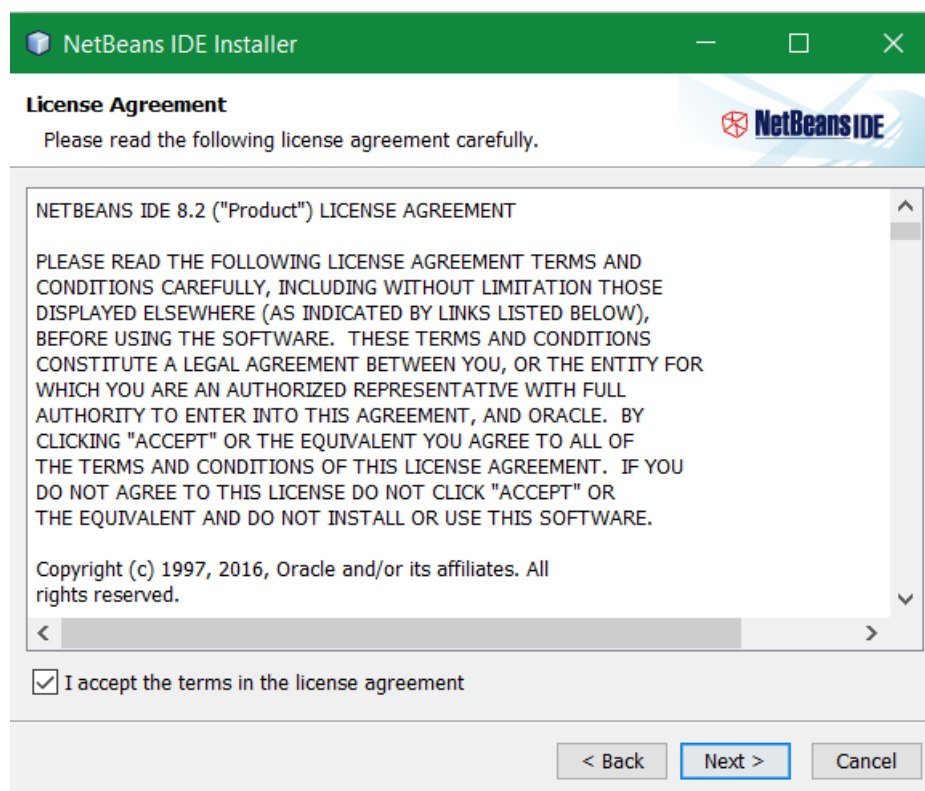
NetBeans IDE Installer

License Agreement
Please read the following license agreement carefully.

NetBeans IDE

NETBEANS IDE 8.2 ("Product") LICENSE AGREEMENT

PLEASE READ THE FOLLOWING LICENSE AGREEMENT TERMS AND CONDITIONS CAREFULLY, INCLUDING WITHOUT LIMITATION THOSE DISPLAYED ELSEWHERE (AS INDICATED BY LINKS LISTED BELOW), BEFORE USING THE SOFTWARE. THESE TERMS AND CONDITIONS CONSTITUTE A LEGAL AGREEMENT BETWEEN YOU, OR THE ENTITY FOR WHICH YOU ARE AN AUTHORIZED REPRESENTATIVE WITH FULL AUTHORITY TO ENTER INTO THIS AGREEMENT, AND ORACLE. BY CLICKING "ACCEPT" OR THE EQUIVALENT YOU AGREE TO ALL OF THE TERMS AND CONDITIONS OF THIS LICENSE AGREEMENT. IF YOU DO NOT AGREE TO THIS LICENSE DO NOT CLICK "ACCEPT" OR THE EQUIVALENT AND DO NOT INSTALL OR USE THIS SOFTWARE.

Copyright (c) 1997, 2016, Oracle and/or its affiliates. All rights reserved.

I accept the terms in the license agreement

< Back Next > Cancel